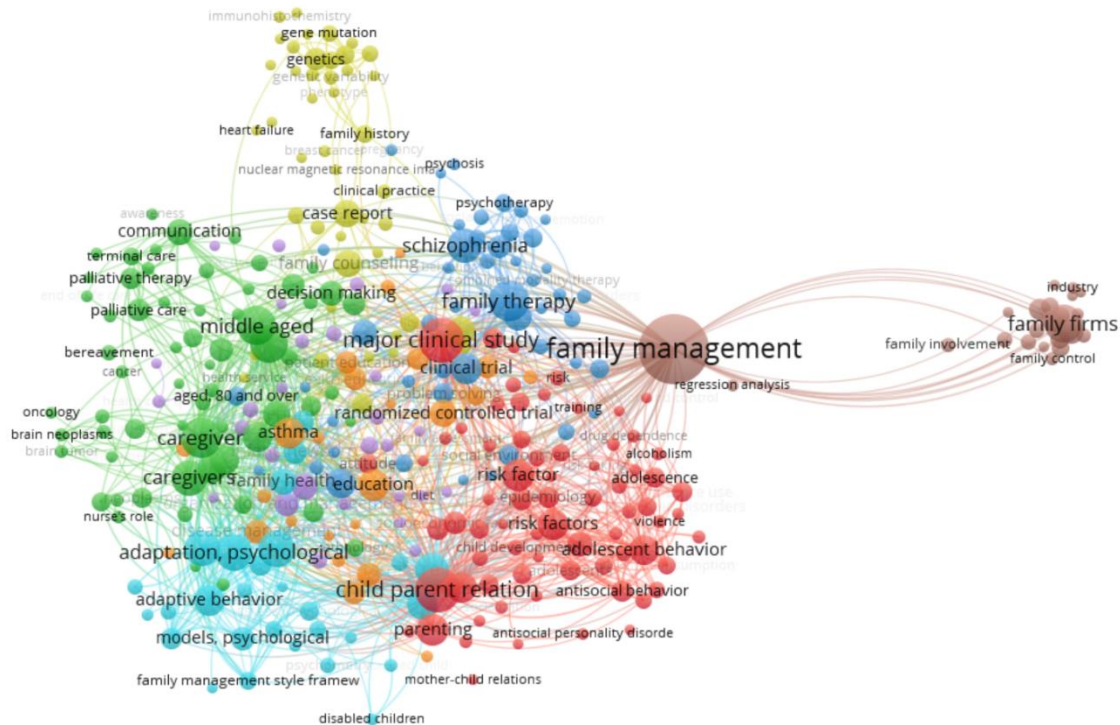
immunohistochemistry
gene mutation
genetics
genetic variability
phenotype
heart failure
family history
breast cancer
pregnancy
nuclear magnetic resonance ima
psychosis
clinical practice
case report
psychotherapy
awareness
communication
schizophrenia
terminal care
family counseling
palliative therapy
family therapy
industry
palliative care
decision making
family firms
middle aged
major clinical study
family management
family involvement
bereavement
family control
clinical trial
cancer
risk
regression analysis
aged, 80 and over
randomized controlled trial
training
oncology
brain neoplasms
caregiver
asthma
drug dependence
brain tumor
alcoholism
risk factor
adolescence
caregivers
family health
education
epidemiology
violence
nurse's role
risk factors
adolescent behavior
adaptation, psychological
child development
child parent relation
antisocial behavior
adaptive behavior
parenting
antisocial personality disorde
models, psychological
family management style framew
mother-child relations
disabled children